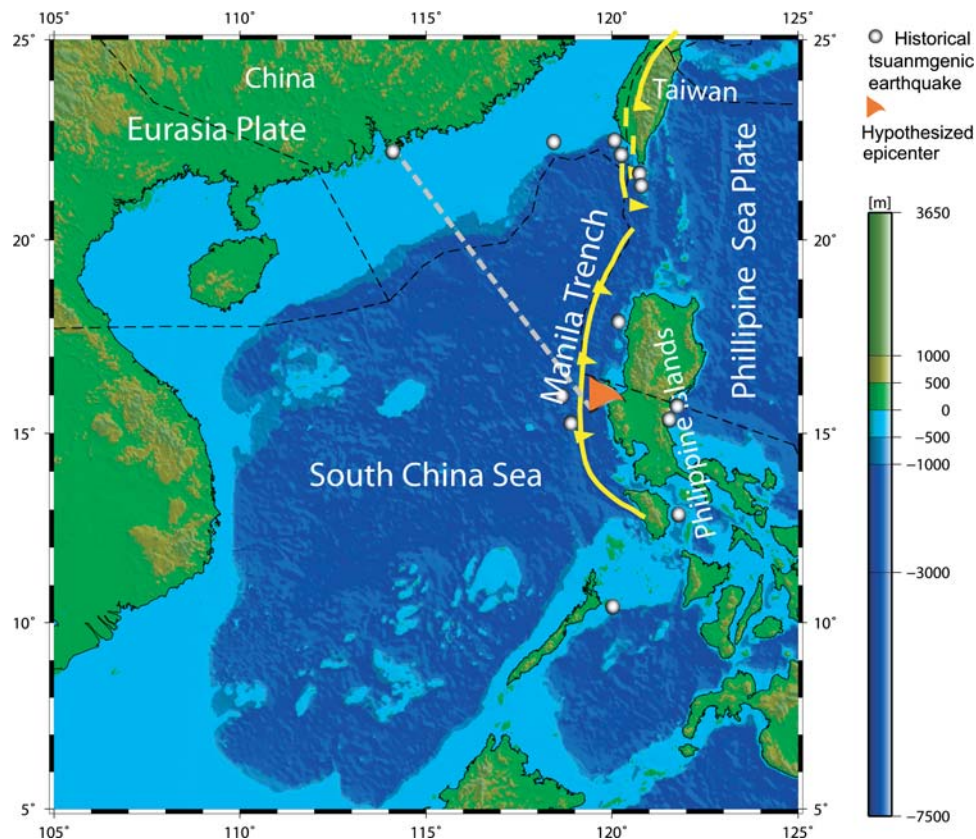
105° 110° 115° 120° 125°

25° 20° 15° 10° 5°

China

Eurasia Plate

Taiwan

Manila Trench

Phillipine Sea Plate

Phillipine Islands

South China Sea

Historical tsuanmgenic earthquake

Hypothesized epicenter

[m]
3650
1000
500
0
−500
−1000
−3000
−7500